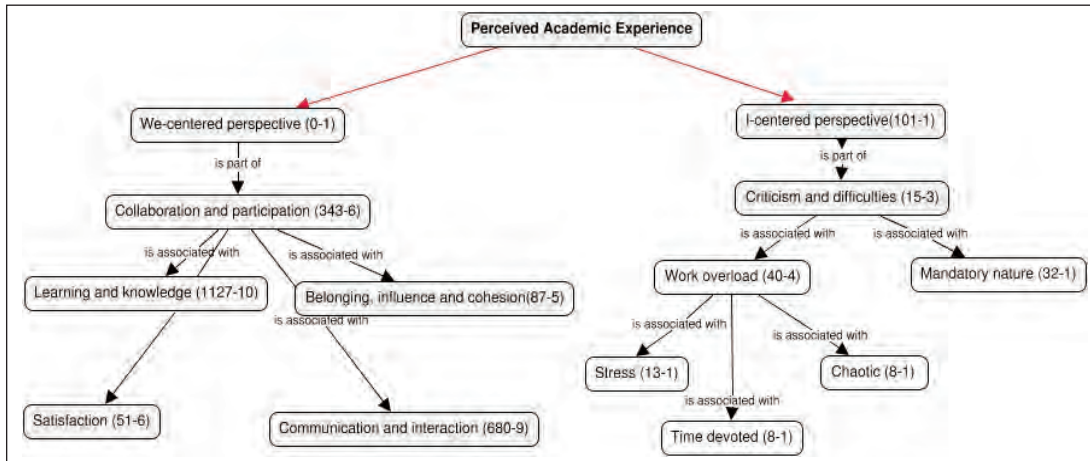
Perceived Academic Experience

We-centered perspective (0-1)

is part of

Collaboration and participation (343-6)

is associated with

is associated with

Learning and knowledge (1127-10)

Belonging, influence and cohesion(87-5)

is associated with

Satisfaction (51-6)

Communication and interaction (680-9)

I-centered perspective(101-1)

is part of

Criticism and difficulties (15-3)

is associated with

is associated with

Work overload (40-4)

Mandatory nature (32-1)

is associated with

is associated with

Stress (13-1)

Chaotic (8-1)

is associated with

Time devoted (8-1)